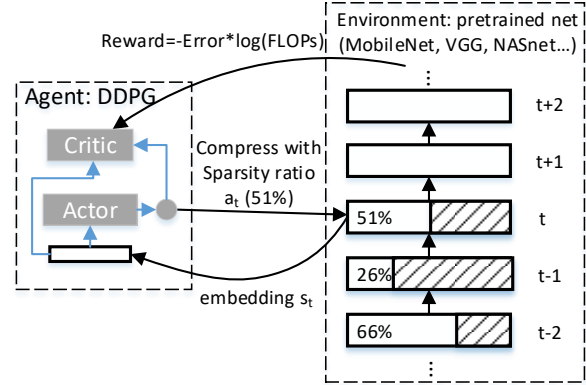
Reward=-Error*log(FLOPs)

Environment: pretrained net (MobileNet, VGG, NASnet…)

Agent: DDPG

Critic

Actor

Compress with Sparsity ratio $a_t$ (51%)

embedding $s_t$

⋮

t+2

t+1

51%

t

26%

t-1

66%

t-2

⋮